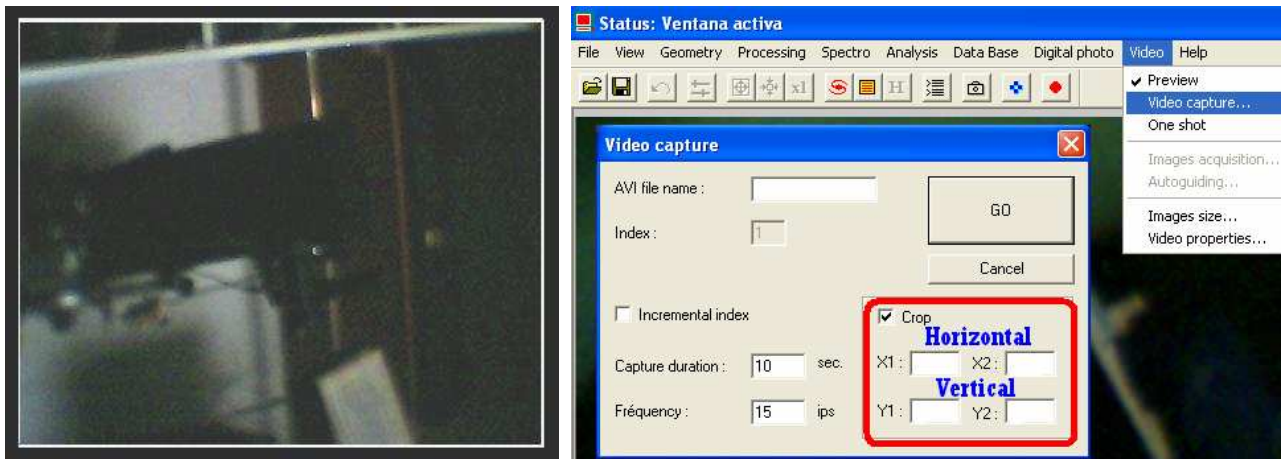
Status: Ventana activa

File View Geometry Processing Spectro Analysis Data Base Digital photo Video Help

x1 H

Preview
Video capture...
One shot
Images acquisition...
Autoguiding...
Images size...
Video properties...

Video capture

AVI file name :

GO

Index : 1

Cancel

Incremental index

Crop
Horizontal
X1 : X2 :
Vertical
Y1 : Y2 :

Capture duration : 10 sec.

Fréquency : 15 ips